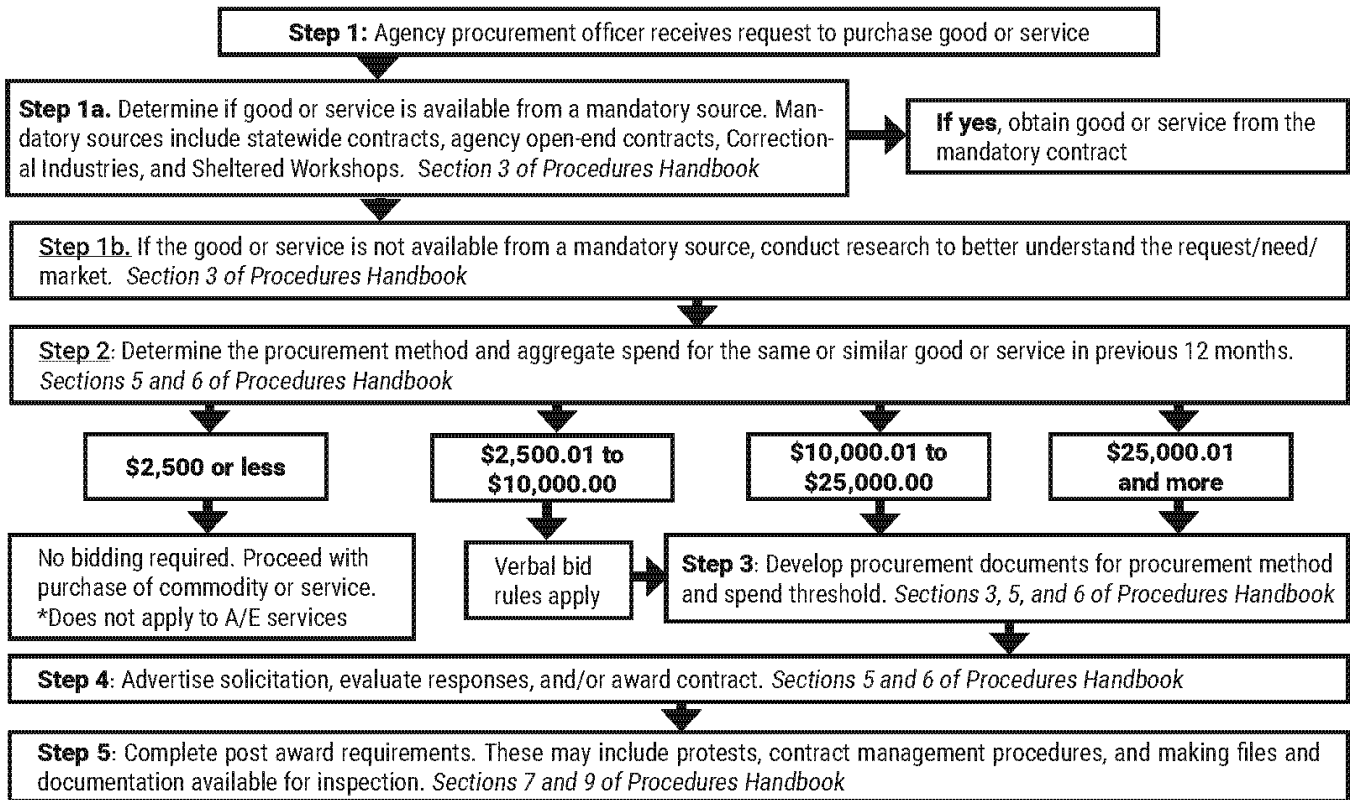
**Step 1:** Agency procurement officer receives request to purchase good or service

**Step 1a.** Determine if good or service is available from a mandatory source. Mandatory sources include statewide contracts, agency open-end contracts, Correctional Industries, and Sheltered Workshops. *Section 3 of Procedures Handbook*

**If yes**, obtain good or service from the mandatory contract

Step 1b. If the good or service is not available from a mandatory source, conduct research to better understand the request/need/market. *Section 3 of Procedures Handbook*

Step 2: Determine the procurement method and aggregate spend for the same or similar good or service in previous 12 months. *Sections 5 and 6 of Procedures Handbook*

**\$2,500 or less**

**\$2,500.01 to \$10,000.00**

**\$10,000.01 to \$25,000.00**

**\$25,000.01 and more**

No bidding required. Proceed with purchase of commodity or service. *Does not apply to A/E services

Verbal bid rules apply

**Step 3**: Develop procurement documents for procurement method and spend threshold. *Sections 3, 5, and 6 of Procedures Handbook*

**Step 4**: Advertise solicitation, evaluate responses, and/or award contract. *Sections 5 and 6 of Procedures Handbook*

**Step 5**: Complete post award requirements. These may include protests, contract management procedures, and making files and documentation available for inspection. *Sections 7 and 9 of Procedures Handbook*